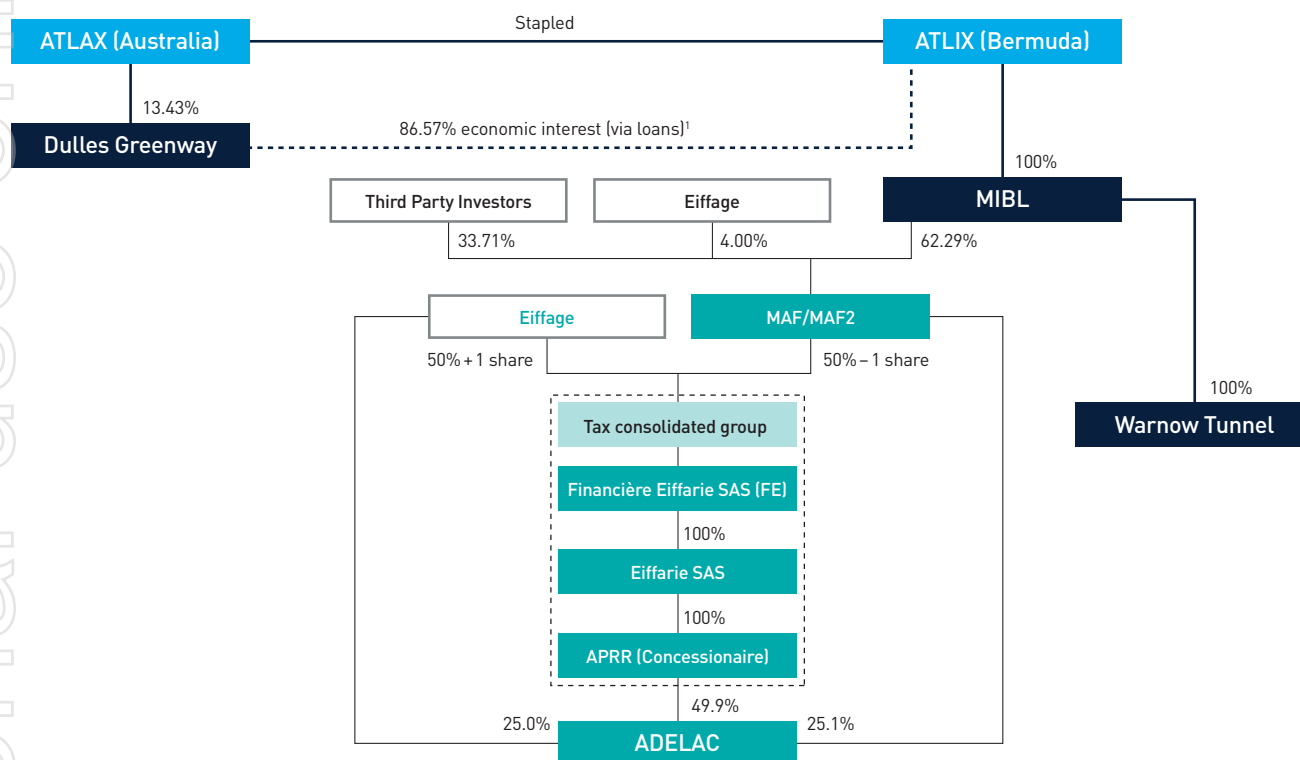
ATLAX (Australia)

Stapled

ATLIX (Bermuda)

13.43%

Dulles Greenway

86.57% economic interest (via loans)$^1$

100%

Third Party Investors

Eiffage

MIBL

33.71%

4.00%

62.29%

Eiffage

MAF/MAF2

50% + 1 share

50% – 1 share

100%

Warnow Tunnel

Tax consolidated group

Financière Eiffarie SAS (FE)

100%

Eiffarie SAS

100%

APRR (Concessionaire)

49.9%

25.0%

25.1%

ADELAC